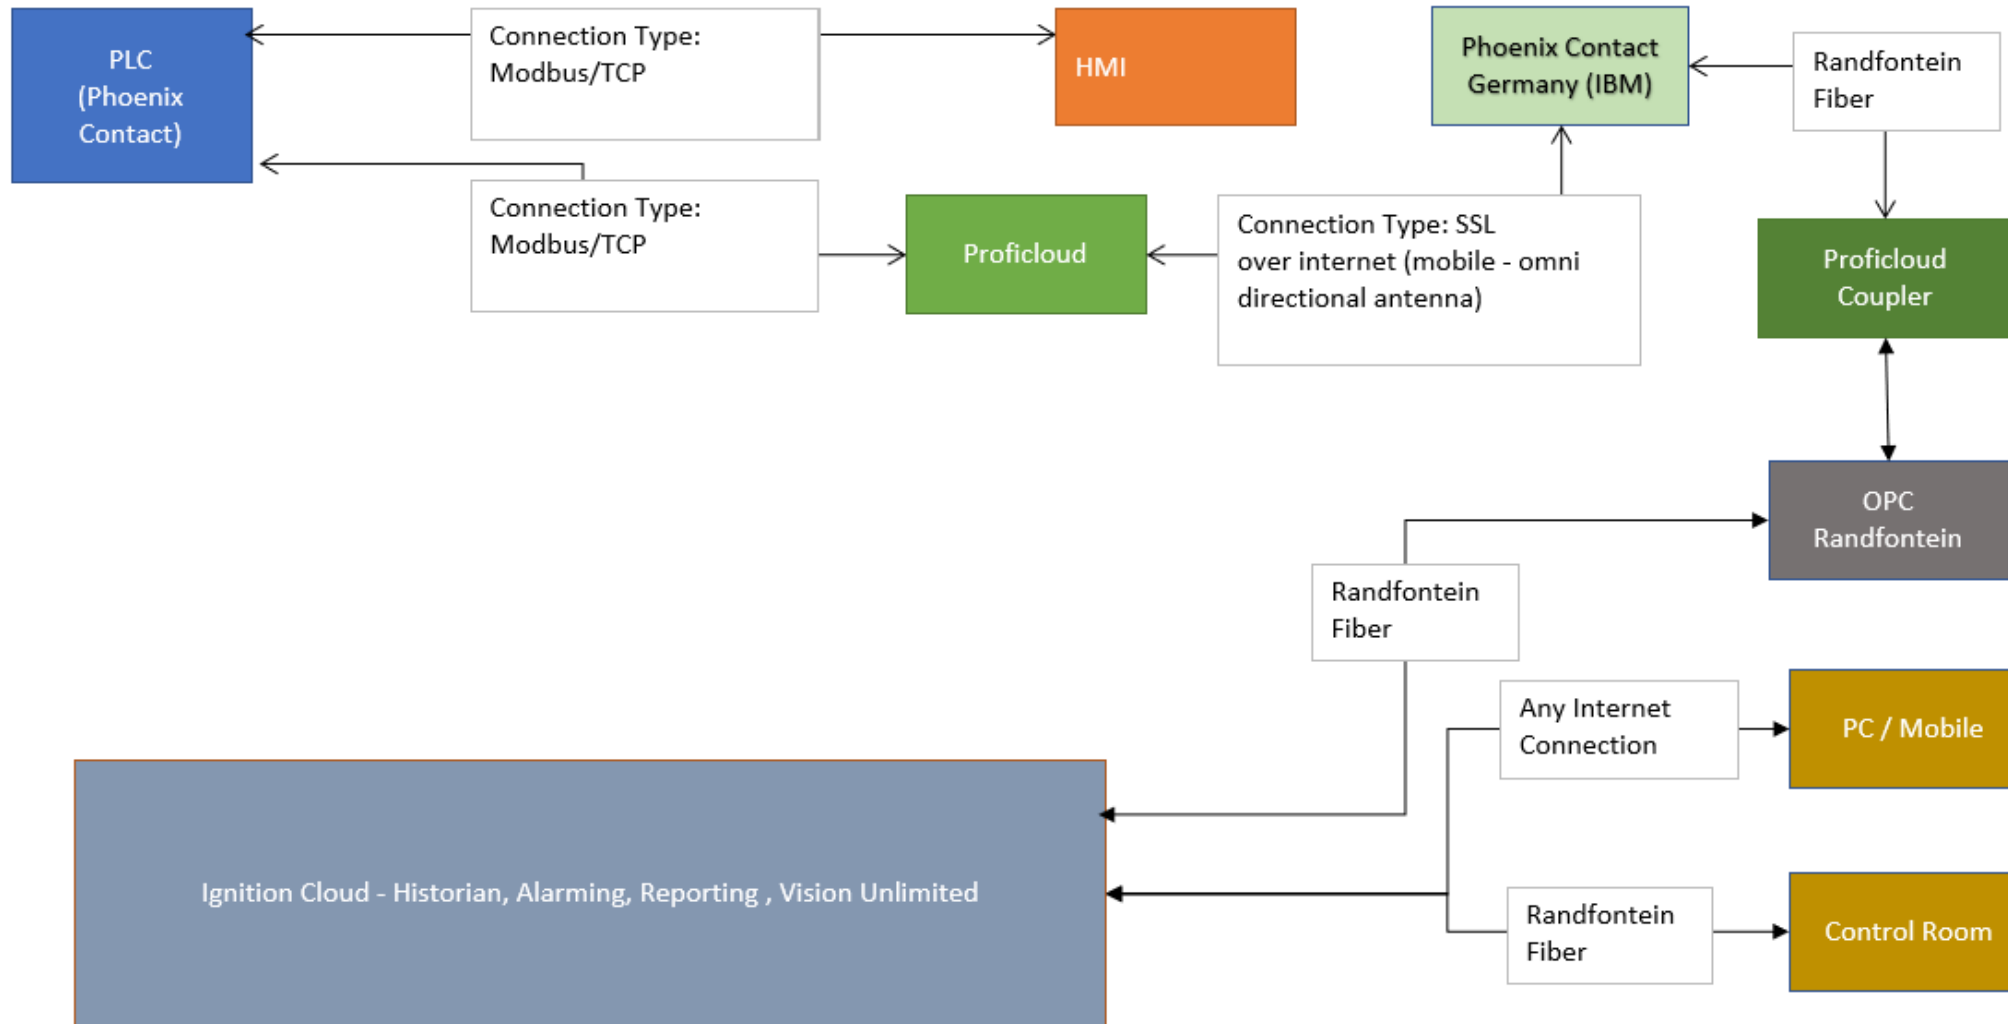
PLC (Phoenix Contact)

Connection Type: Modbus/TCP

HMI

Phoenix Contact Germany (IBM)

Randfontein Fiber

Connection Type: Modbus/TCP

Proficloud

Connection Type: SSL over internet (mobile - omni directional antenna)

Proficloud Coupler

OPC Randfontein

Randfontein Fiber

Any Internet Connection

PC / Mobile

Ignition Cloud - Historian, Alarming, Reporting , Vision Unlimited

Randfontein Fiber

Control Room